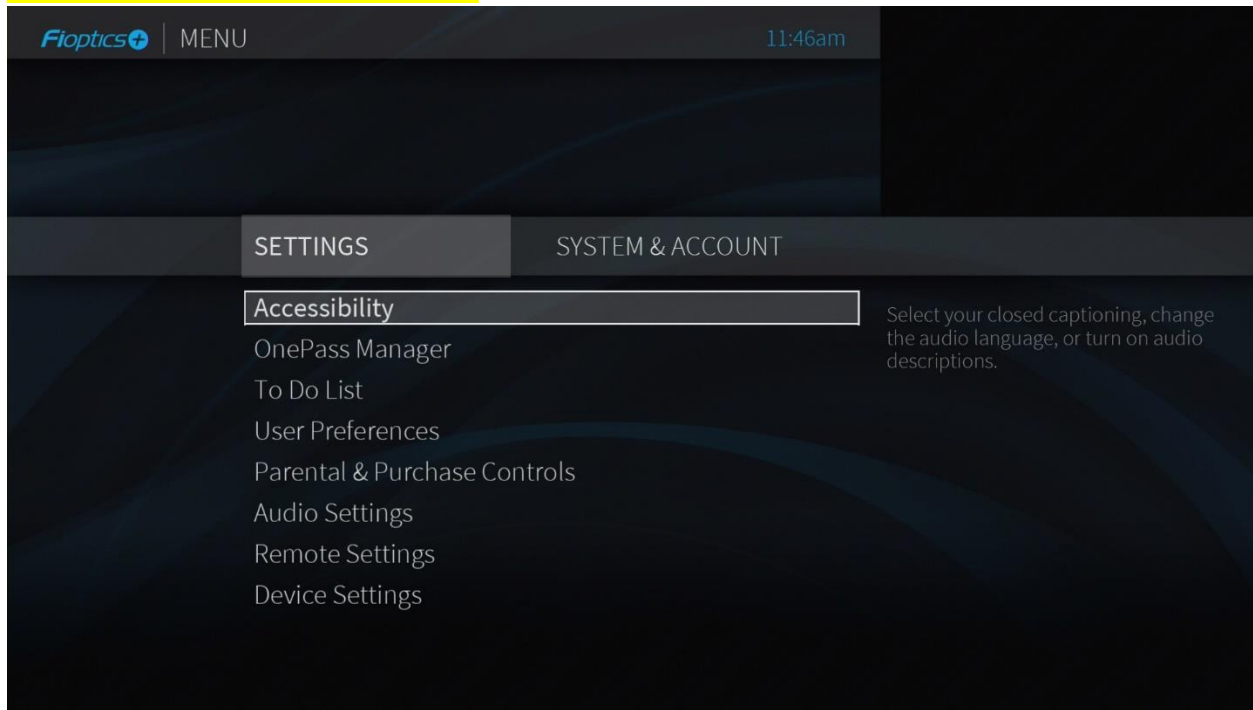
Fioptics | MENU

11:46am

SETTINGS

SYSTEM & ACCOUNT

Accessibility

OnePass Manager

To Do List

User Preferences

Parental & Purchase Controls

Audio Settings

Remote Settings

Device Settings

Select your closed captioning, change the audio language, or turn on audio descriptions.